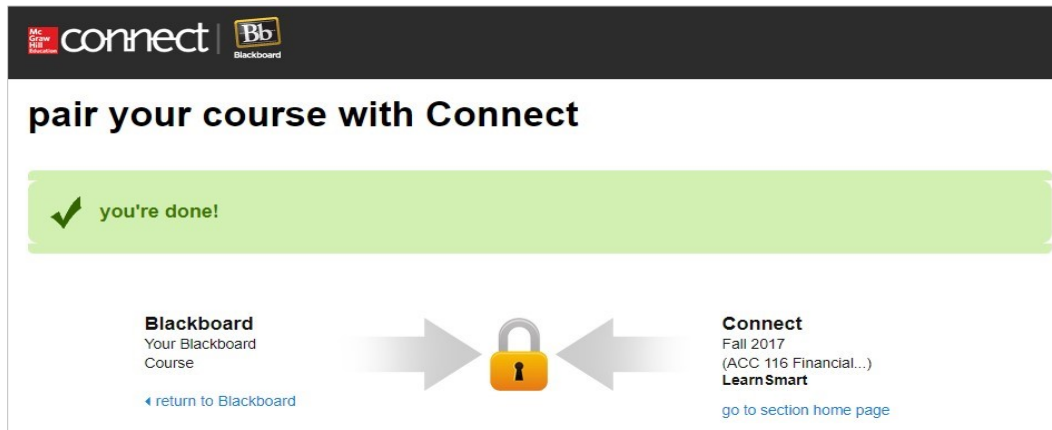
Mc Graw Hill Education connect | Bb Blackboard

pair your course with Connect

you're done!

Blackboard
Your Blackboard Course
◂ return to Blackboard

Connect
Fall 2017
(ACC 116 Financial...)
LearnSmart
go to section home page